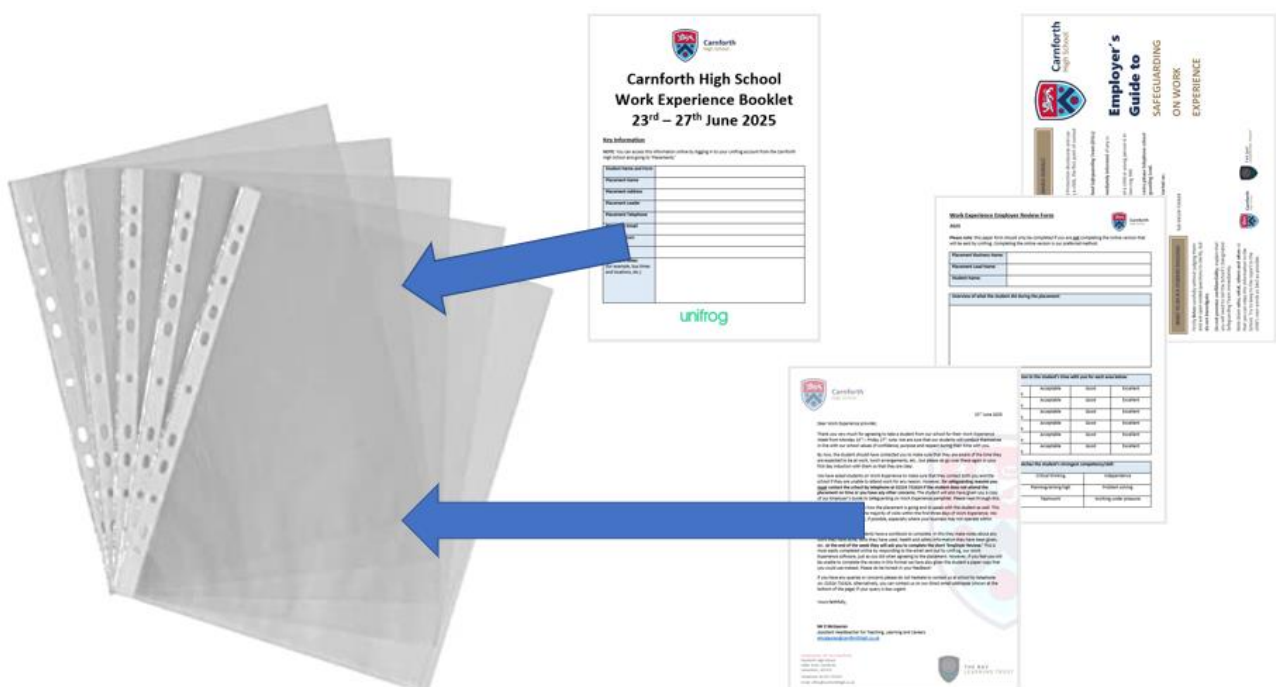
Carnforth High School
Work Experience Booklet
23rd – 27th June 2025

Key Information

NOTE: You can access this information online by logging in to your unifrog account from the Carnforth High School and going to "Placements".

| Student Name and Form | |
|---|---|
| Placement Name | |
| Placement address | |
| Placement Leader | |
| Placement Telephone | |
| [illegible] Email | |
| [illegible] | |
| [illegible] | |
| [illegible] (for example, bus times and locations, etc.) | |

unifrog

Carnforth High School

Employer's Guide to
SAFEGUARDING
ON WORK
EXPERIENCE

Work Experience Employer Review Form

2025

Please note: this paper form should only be completed if you are not completing the online version that will be sent by Unifrog. Completing the online version is our preferred method.

| Placement Business Name | |
|---|---|
| Placement Lead Name | |
| Student Name | |

Overview of what the student did during the placement

| | Acceptable | Good | Excellent |
|---|---|---|---|
| | Acceptable | Good | Excellent |
| | Acceptable | Good | Excellent |
| | Acceptable | Good | Excellent |
| | Acceptable | Good | Excellent |
| | Acceptable | Good | Excellent |
| | Acceptable | Good | Excellent |

| Critical thinking | Independence |
|---|---|
| Planning/thinking/logic | Problem solving |
| Teamwork | Working under pressure |

Carnforth High School

Dear Work Experience provider,

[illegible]

Yours faithfully,

Mr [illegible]
Assistant Headteacher for Teaching, Learning and Careers

THE BAY LEARNING TRUST